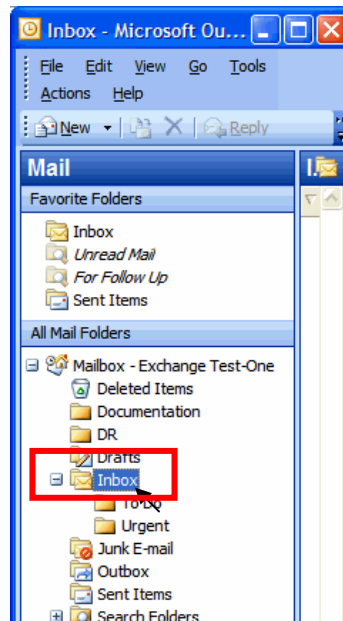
Inbox - Microsoft Ou...

File Edit View Go Tools
Actions Help

New Reply

Mail

Favorite Folders

Inbox
Unread Mail
For Follow Up
Sent Items

All Mail Folders

Mailbox - Exchange Test-One
Deleted Items
Documentation
DR
Drafts
Inbox
To-Do
Urgent
Junk E-mail
Outbox
Sent Items
Search Folders